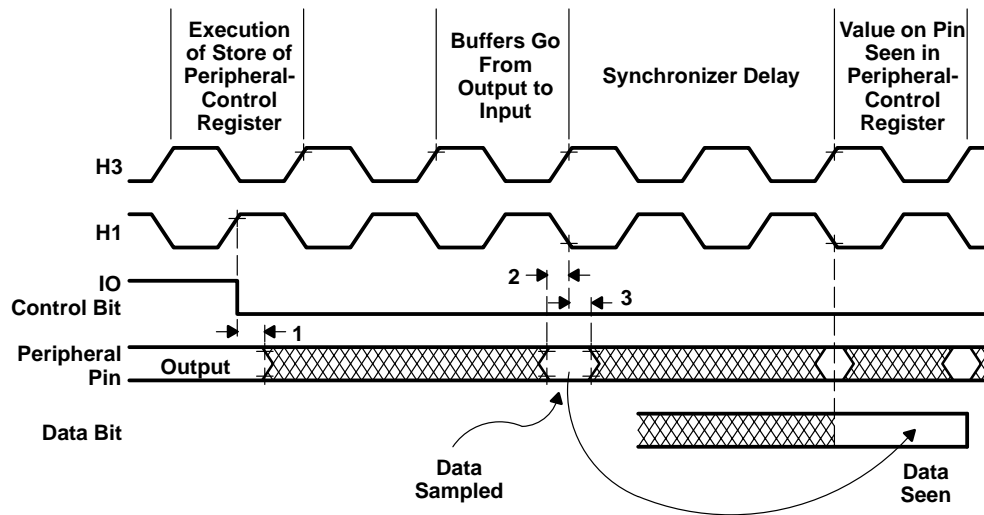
Execution of Store of Peripheral-Control Register

Buffers Go From Output to Input

Synchronizer Delay

Value on Pin Seen in Peripheral-Control Register

H3

H1

IO Control Bit

2

3

1

Peripheral Pin

Output

Data Bit

Data Sampled

Data Seen